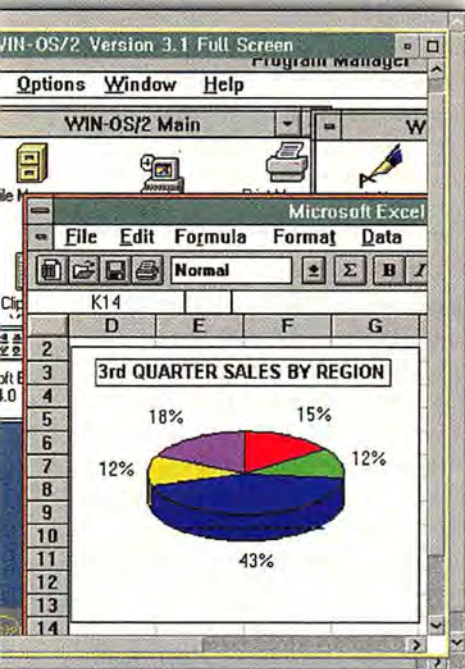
WIN-OS/2 Version 3.1 Full Screen

Program Manager

Options Window Help

WIN-OS/2 Main

W

ile M

Print M

Microsoft Excel

File Edit Formula Format Data

Normal

Σ B I

Cli

K14

oft E

4.0

| | D | E | F | G |
|---|---|---|---|---|
| 2 | | | | |
| 3 | 3rd QUARTER SALES BY REGION | | | |
| 4 | | | | |
| 5 | | | | |
| 6 | | | | |
| 7 | | | | |
| 8 | | | | |
| 9 | | | | |
| 10 | | | | |
| 11 | | | | |
| 12 | | | | |
| 13 | | | | |
| 14 | | | | |

18%

15%

12%

12%

43%